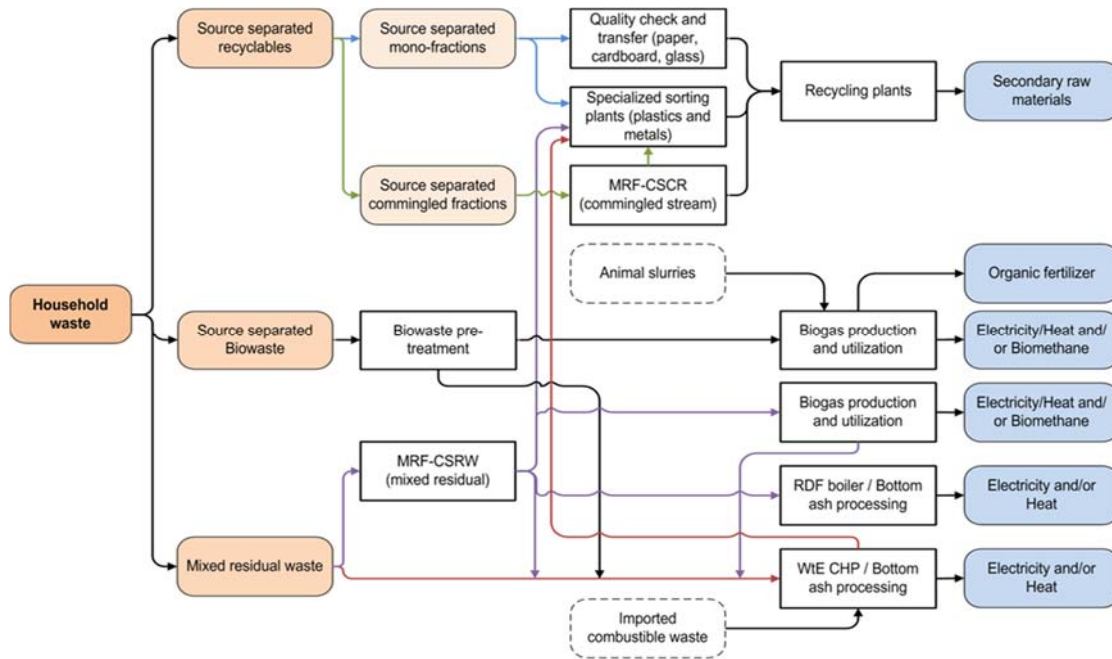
Household waste

Source separated recyclables

Source separated mono-fractions

Quality check and transfer (paper, cardboard, glass)

Specialized sorting plants (plastics and metals)

Recycling plants

Secondary raw materials

Source separated commingled fractions

MRF-CSCR (commingled stream)

Animal slurries

Organic fertilizer

Source separated Biowaste

Biowaste pre-treatment

Biogas production and utilization

Electricity/Heat and/ or Biomethane

Biogas production and utilization

Electricity/Heat and/ or Biomethane

MRF-CSRW (mixed residual)

RDF boiler / Bottom ash processing

Electricity and/or Heat

Mixed residual waste

WtE CHP / Bottom ash processing

Electricity and/or Heat

Imported combustible waste